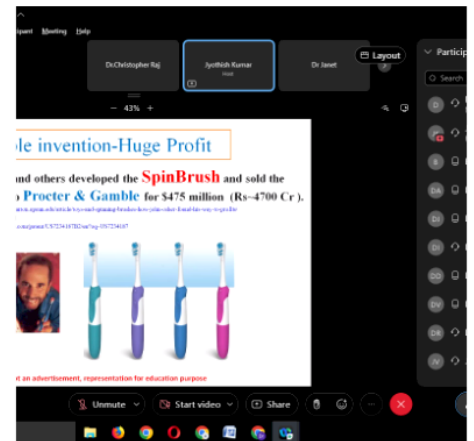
ipant Meeting Help

Dr.Christopher Raj

Jyothish Kumar

Dr Janet

Layout

Particip

Search

— 43% +

ple invention-Huge Profit

and others developed the SpinBrush and sold the

o Procter & Gamble for $475 million (Rs~4700 Cr).

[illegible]

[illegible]

t an advertisement, representation for education purpose

D

DA

DI

DI

DO

DV

DR

JV

Unmute

Start video

Share